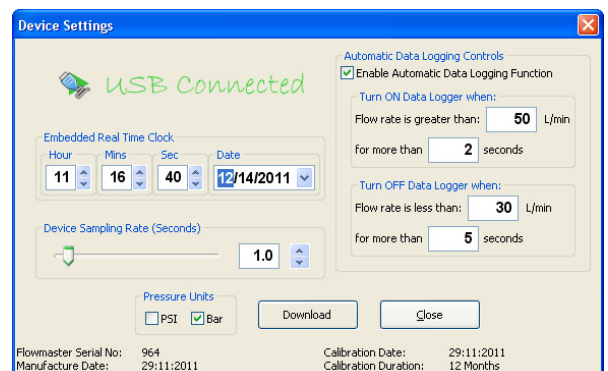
Device Settings

USB Connected

Embedded Real Time Clock

Hour 11

Mins 16

Sec 40

Date 12/14/2011

Device Sampling Rate (Seconds)

1.0

Automatic Data Logging Controls

Enable Automatic Data Logging Function

Turn ON Data Logger when:

Flow rate is greater than: 50 L/min

for more than 2 seconds

Turn OFF Data Logger when:

Flow rate is less than: 30 L/min

for more than 5 seconds

Pressure Units

PSI

Bar

Download

Close

Flowmaster Serial No: 964

Manufacture Date: 29:11:2011

Calibration Date: 29:11:2011

Calibration Duration: 12 Months